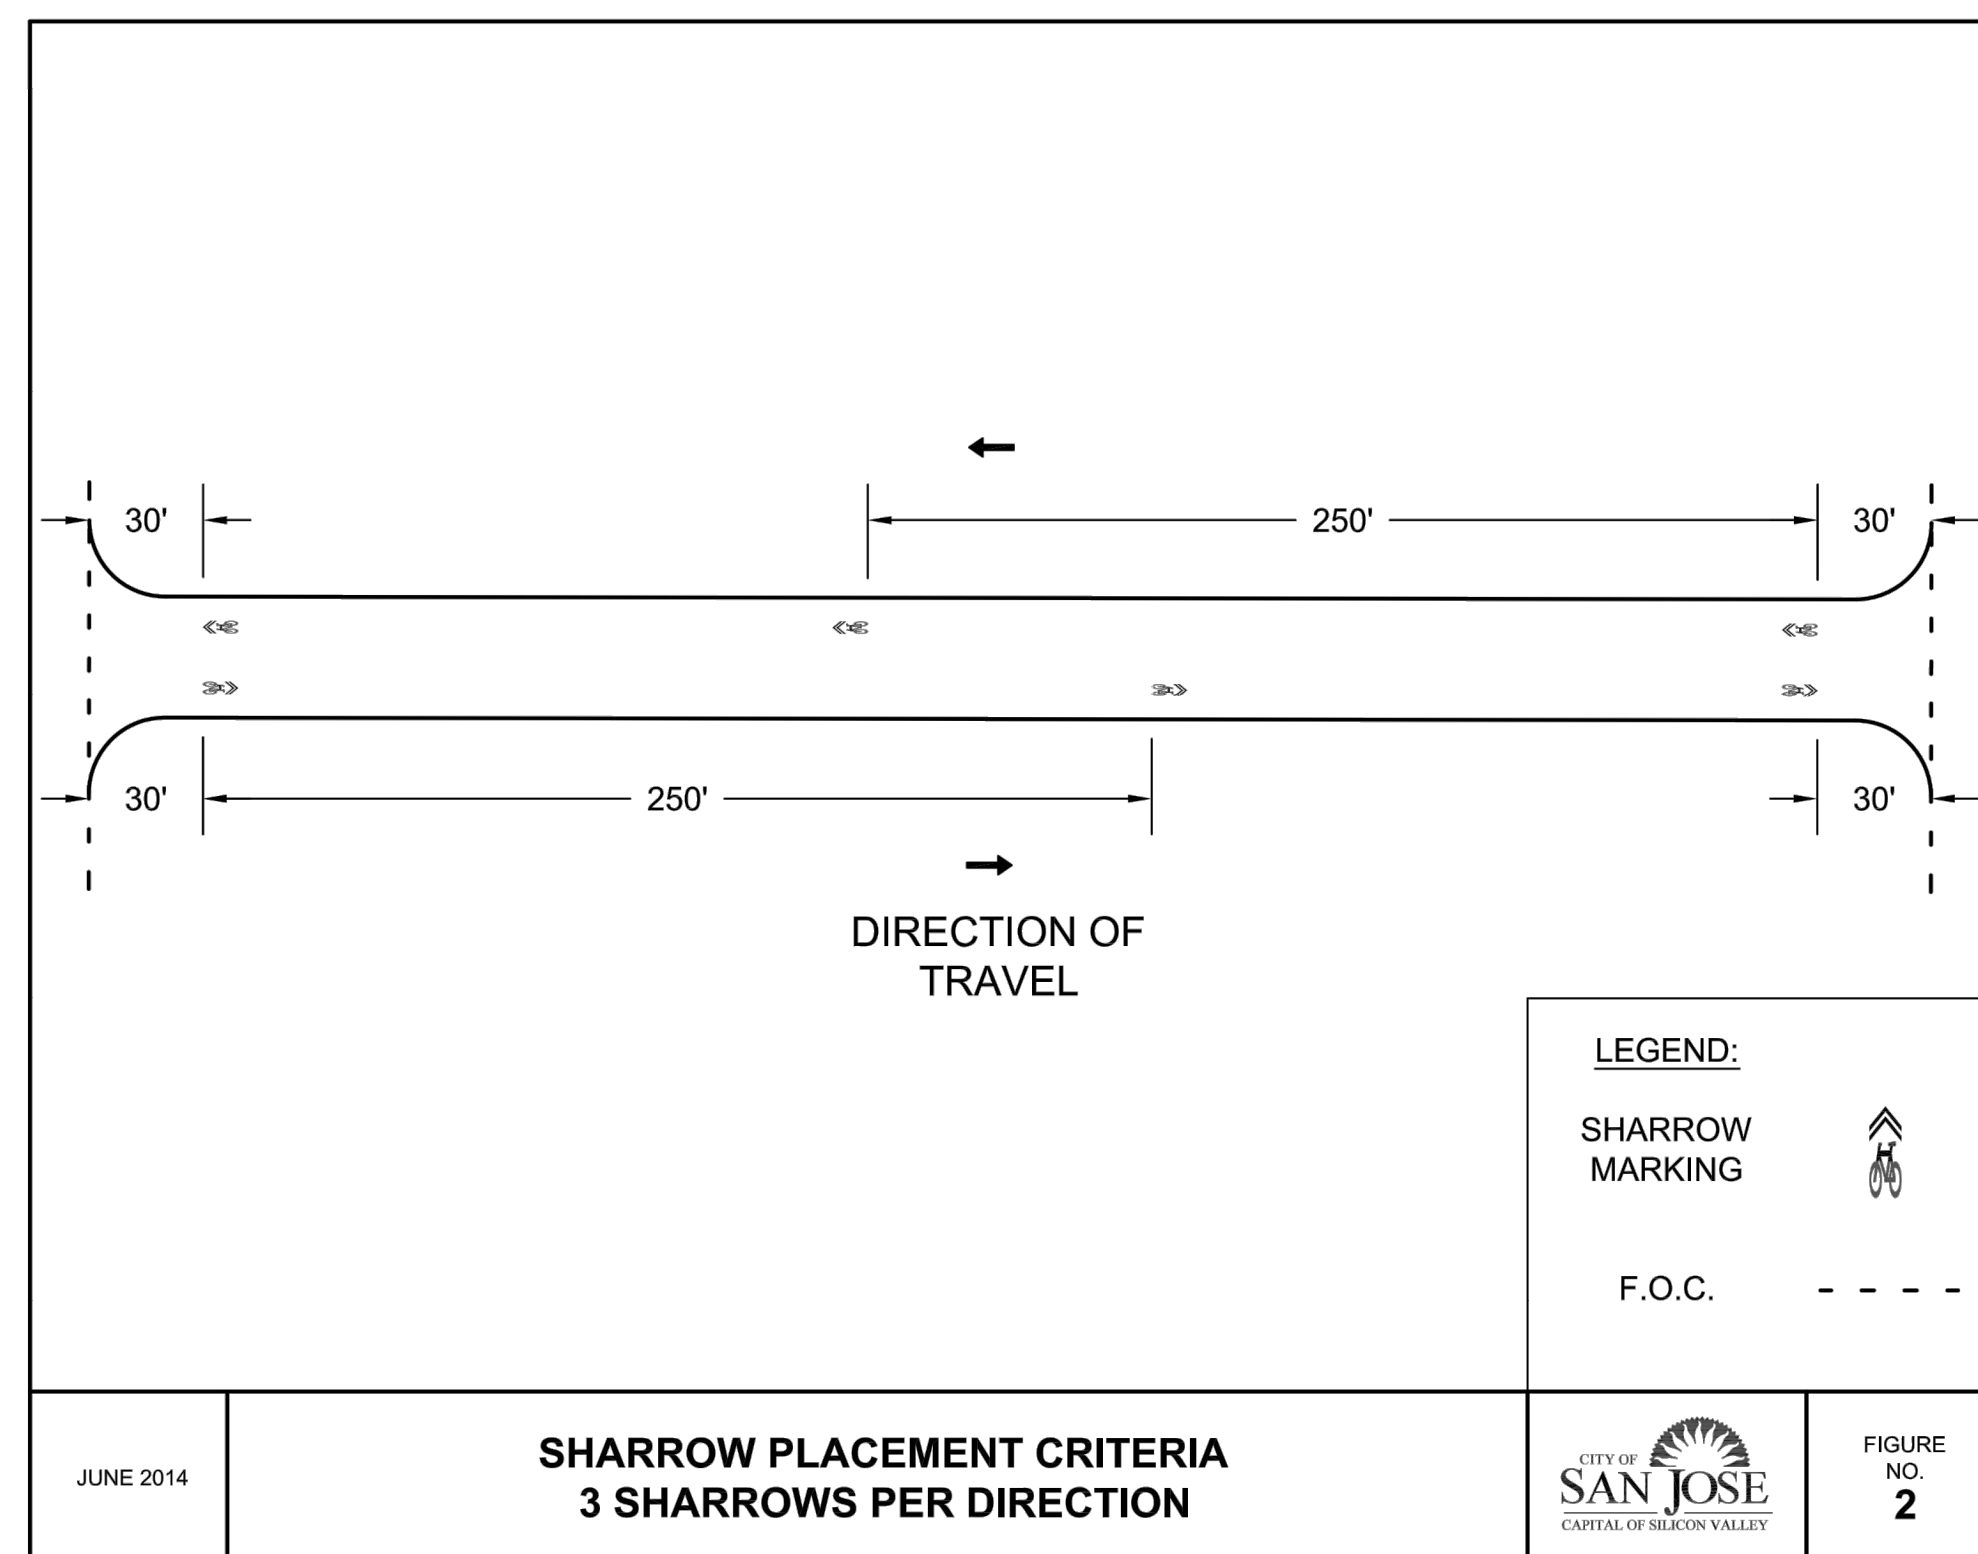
30'

250'

30'

30'

250'

30'

DIRECTION OF TRAVEL

LEGEND:

SHARROW MARKING

F.O.C.

JUNE 2014

SHARROW PLACEMENT CRITERIA
3 SHARROWS PER DIRECTION

CITY OF SAN JOSE
CAPITAL OF SILICON VALLEY

FIGURE NO.
2